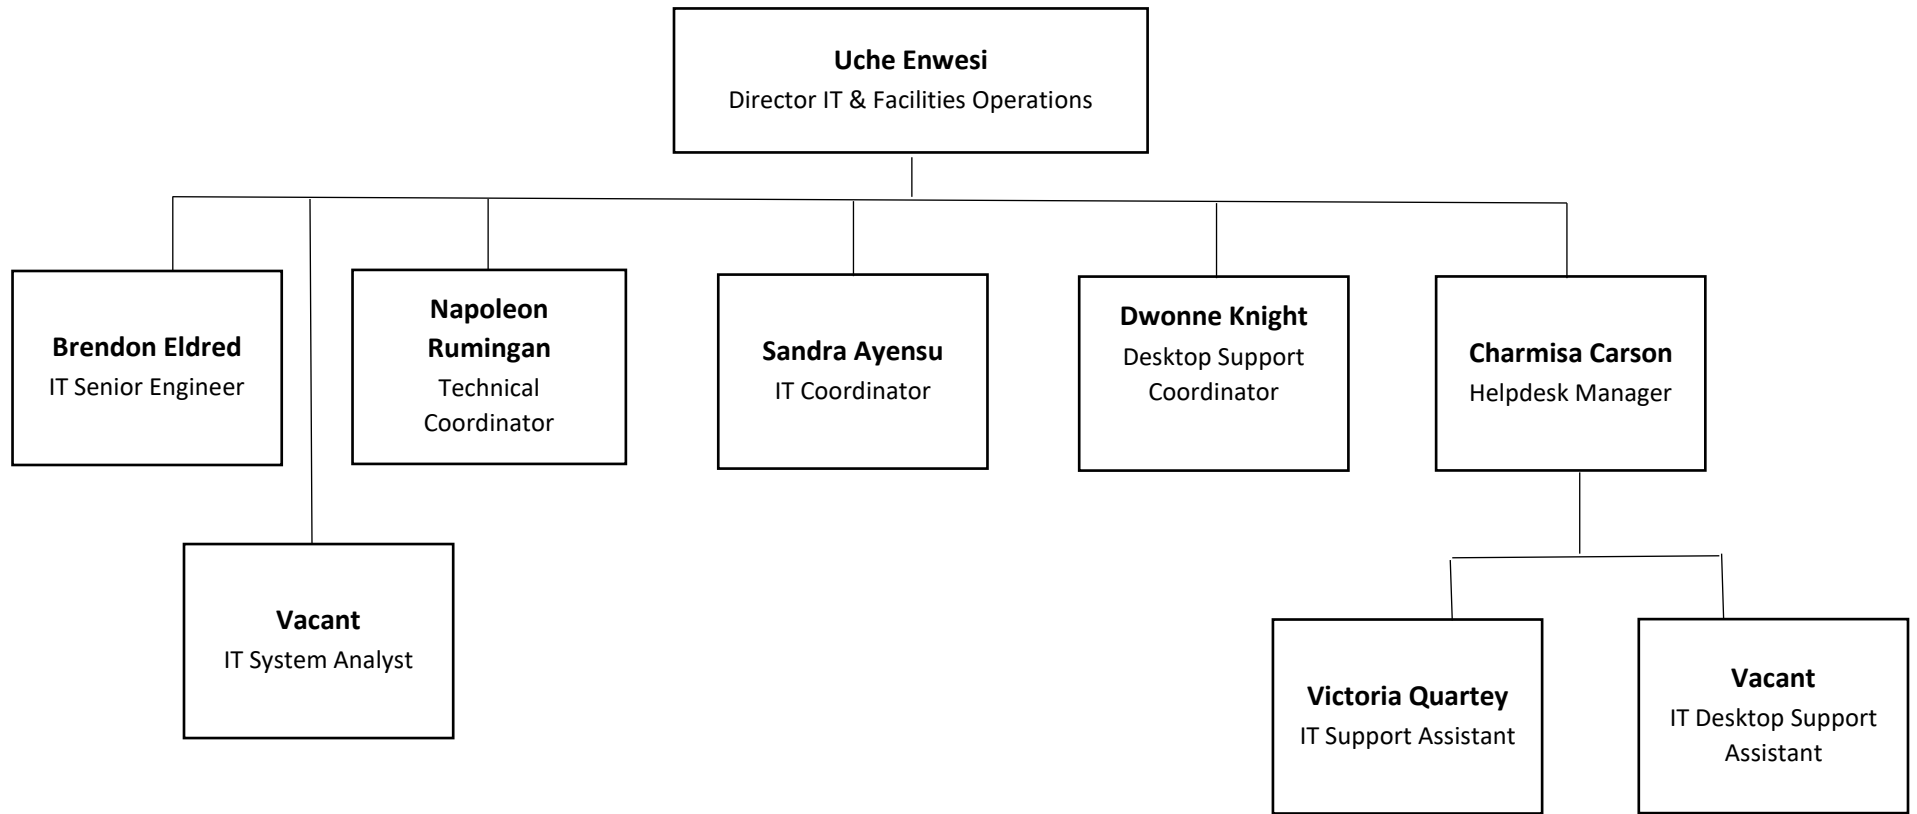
**Uche Enwesi**
Director IT & Facilities Operations

**Brendon Eldred**
IT Senior Engineer

**Napoleon Rumingan**
Technical Coordinator

**Sandra Ayensu**
IT Coordinator

**Dwonne Knight**
Desktop Support Coordinator

**Charmisa Carson**
Helpdesk Manager

**Vacant**
IT System Analyst

**Victoria Quartey**
IT Support Assistant

**Vacant**
IT Desktop Support Assistant